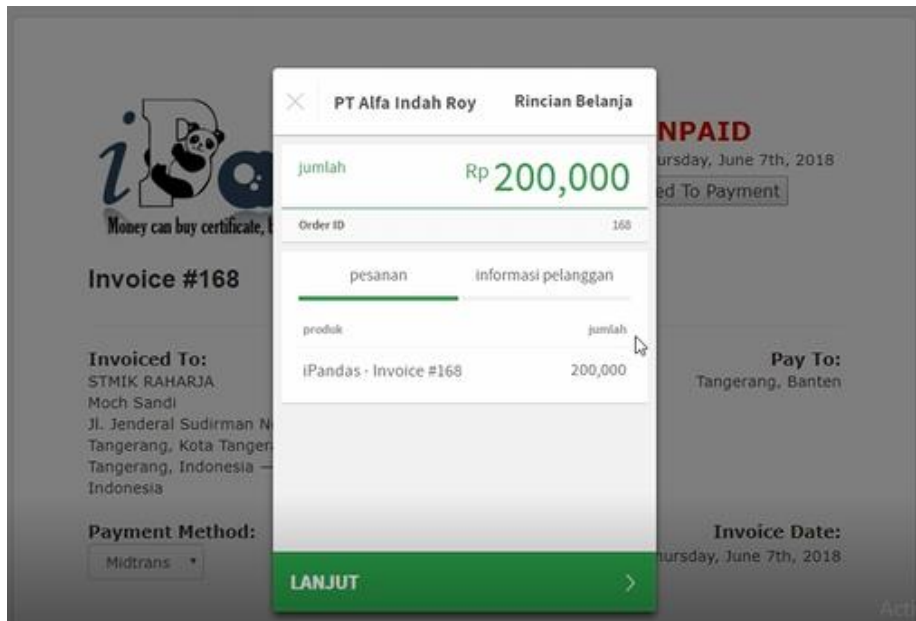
PT Alfa Indah Roy

Rincian Belanja

jumlah

Rp 200,000

Order ID

168

pesanan

informasi pelanggan

produk

jumlah

iPandas - Invoice #168

200,000

LANJUT

Money can buy certificate, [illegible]

NPAID

ursday, June 7th, 2018

ed To Payment

Invoice #168

Invoiced To:
STMIK RAHARJA
Moch Sandi
Jl. Jenderal Sudirman N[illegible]
Tangerang, Kota Tanger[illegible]
Tangerang, Indonesia — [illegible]
Indonesia

Pay To:
Tangerang, Banten

Payment Method:
Midtrans

Invoice Date:
ursday, June 7th, 2018

Act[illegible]